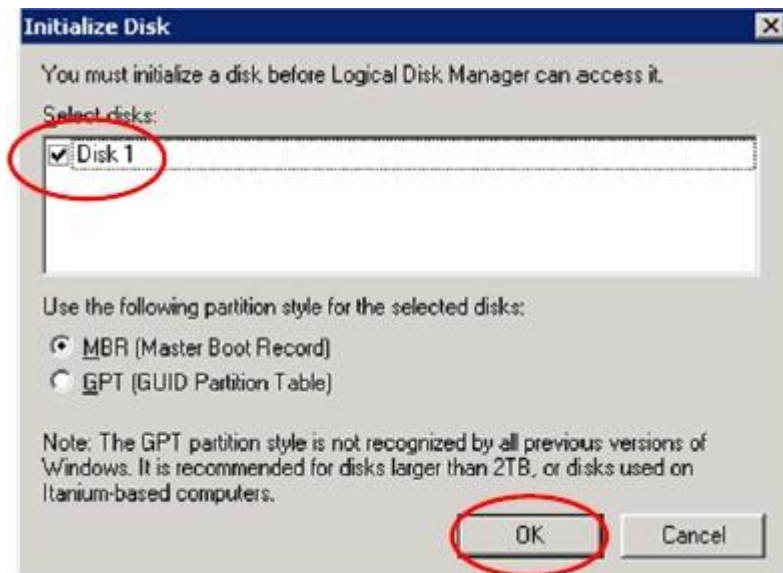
Initialize Disk

You must initialize a disk before Logical Disk Manager can access it.

Select disks:

Disk 1

Use the following partition style for the selected disks:

MBR (Master Boot Record)

GPT (GUID Partition Table)

Note: The GPT partition style is not recognized by all previous versions of Windows. It is recommended for disks larger than 2TB, or disks used on Itanium-based computers.

OK

Cancel